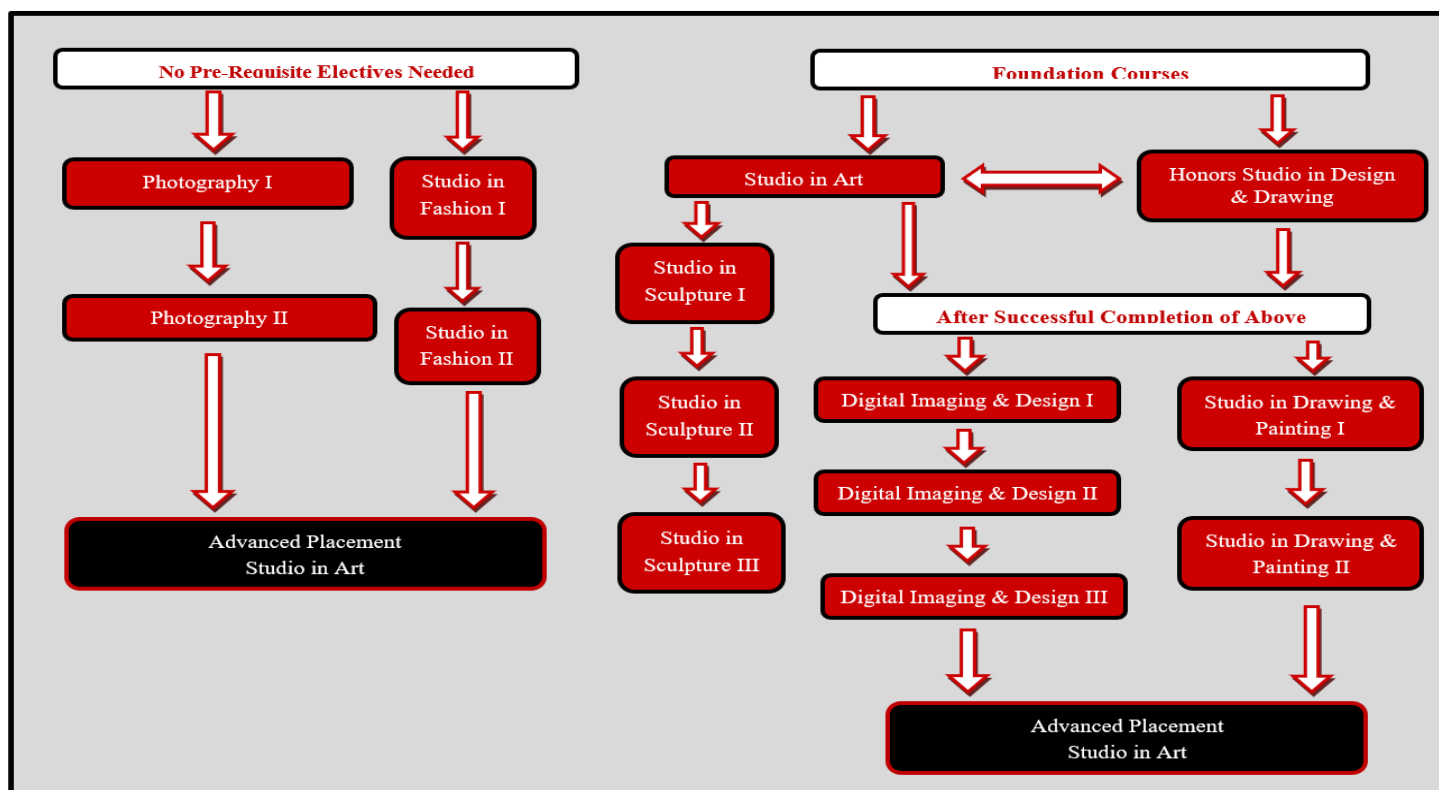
No Pre-Requisite Electives Needed

Photography I

Studio in Fashion I

Photography II

Studio in Fashion II

Advanced Placement Studio in Art

Foundation Courses

Studio in Art

Honors Studio in Design & Drawing

Studio in Sculpture I

After Successful Completion of Above

Studio in Sculpture II

Digital Imaging & Design I

Studio in Drawing & Painting I

Digital Imaging & Design II

Studio in Sculpture III

Studio in Drawing & Painting II

Digital Imaging & Design III

Advanced Placement Studio in Art